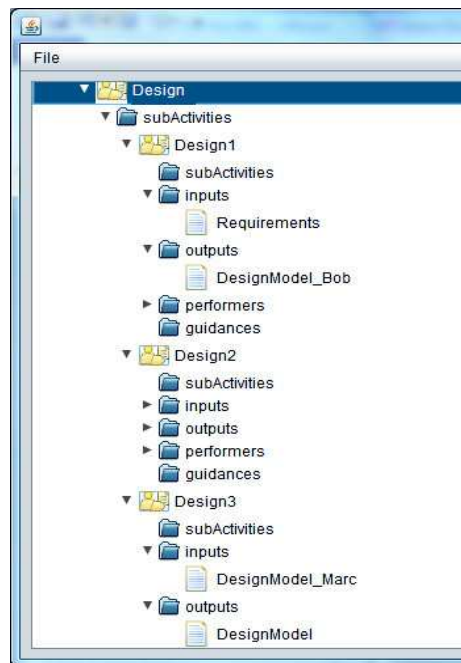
File

Design
subActivities
Design1
subActivities
inputs
Requirements
outputs
DesignModel_Bob
performers
guidances
Design2
subActivities
inputs
outputs
performers
guidances
Design3
subActivities
inputs
DesignModel_Marc
outputs
DesignModel